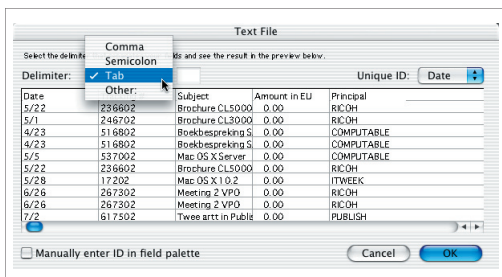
Text File

Select the delimite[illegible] lds and see the result in the preview below.

Comma
Semicolon
✓ Tab
Other:

Delimiter:

Unique ID: Date

| Date | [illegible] | Subject | Amount in EU | Principal |
|---|---|---|---|---|
| 5/22 | 236602 | Brochure CL5000 | 0.00 | RICOH |
| 5/1 | 246702 | Brochure CL3000 | 0.00 | RICOH |
| 4/23 | 516802 | Boekbespreking S | 0.00 | COMPUTABLE |
| 4/23 | 516802 | Boekbespreking S | 0.00 | COMPUTABLE |
| 5/5 | 537002 | Mac OS X Server | 0.00 | COMPUTABLE |
| 5/22 | 236602 | Brochure CL5000 | 0.00 | RICOH |
| 5/28 | 17202 | Mac OS X 10.2 | 0.00 | ITWEEK |
| 6/26 | 267302 | Meeting 2 VPO | 0.00 | RICOH |
| 6/26 | 267302 | Meeting 2 VPO | 0.00 | RICOH |
| 7/2 | 617502 | Twee artt in Publi | 0.00 | PUBLISH |

Manually enter ID in field palette

Cancel

OK